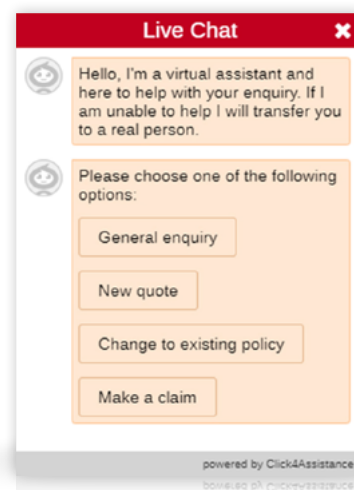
Live Chat ✖

Hello, I'm a virtual assistant and here to help with your enquiry. If I am unable to help I will transfer you to a real person.

Please choose one of the following options:

General enquiry

New quote

Change to existing policy

Make a claim

powered by Click4Assistance